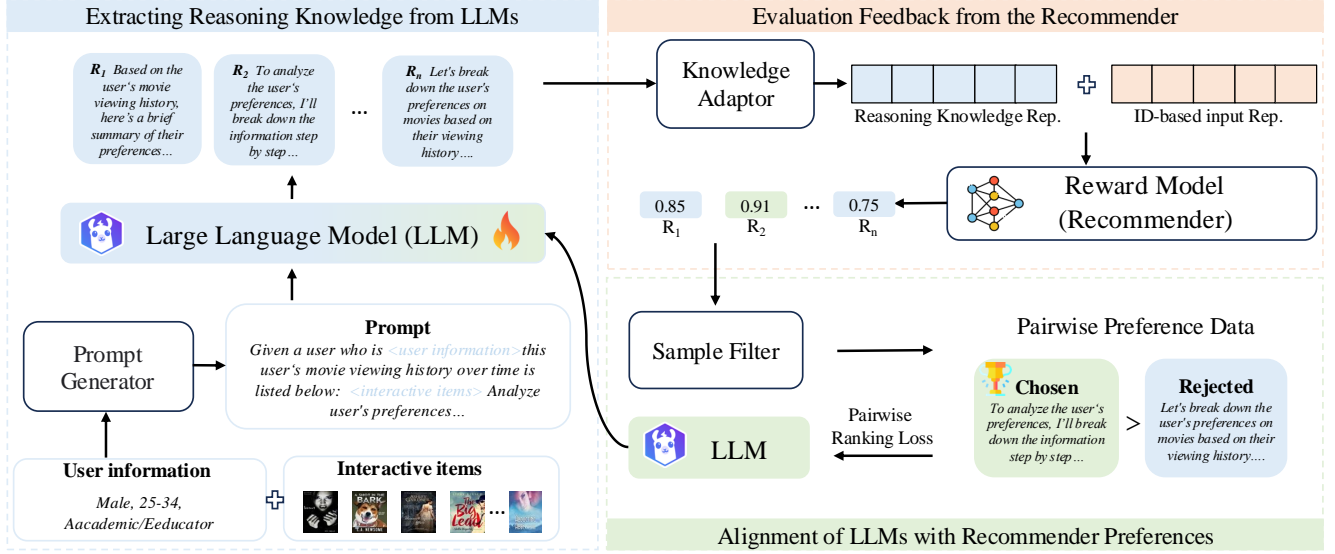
Extracting Reasoning Knowledge from LLMs

$R_1$ Based on the user's movie viewing history, here's a brief summary of their preferences...

$R_2$ To analyze the user's preferences, I'll break down the information step by step ...

...

$R_n$ Let's break down the user's preferences on movies based on their viewing history....

Large Language Model (LLM)

Prompt Generator

Prompt
Given a user who is <user information> this user's movie viewing history over time is listed below: <interactive items> Analyze user's preferences...

User information
Male, 25-34, Aacademic/Eeducator

Interactive items
...

Evaluation Feedback from the Recommender

Knowledge Adaptor

Reasoning Knowledge Rep.

ID-based input Rep.

Reward Model (Recommender)

0.85 $R_1$
0.91 $R_2$
...
0.75 $R_n$

Sample Filter

Pairwise Preference Data

Chosen
To analyze the user's preferences, I'll break down the information step by step ...

>

Rejected
Let's break down the user's preferences on movies based on their viewing history....

Pairwise Ranking Loss

LLM

Alignment of LLMs with Recommender Preferences